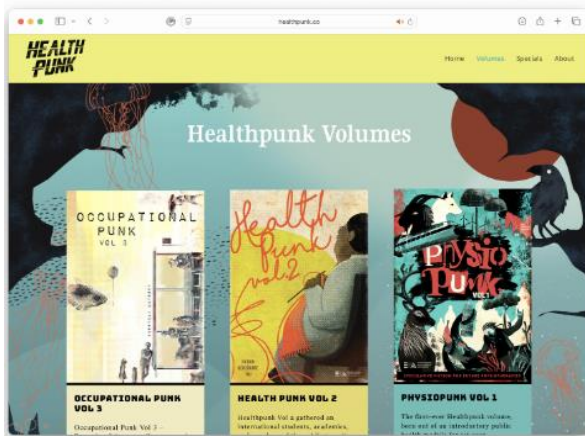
healthpunk.co

HEALTH PUNK

Home Volumes Specials About

Healthpunk Volumes

OCCUPATIONAL PUNK VOL 3

Health Punk vol.2

PHYSIO PUNK VOL 1

OCCUPATIONAL PUNK VOL 3

Occupational Punk Vol 3 – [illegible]

HEALTH PUNK VOL 2

Healthpunk Vol 2 gathered on international students, academics, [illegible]

PHYSIOPUNK VOL 1

The first-ever Healthpunk volume, born out of an introductory public health module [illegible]